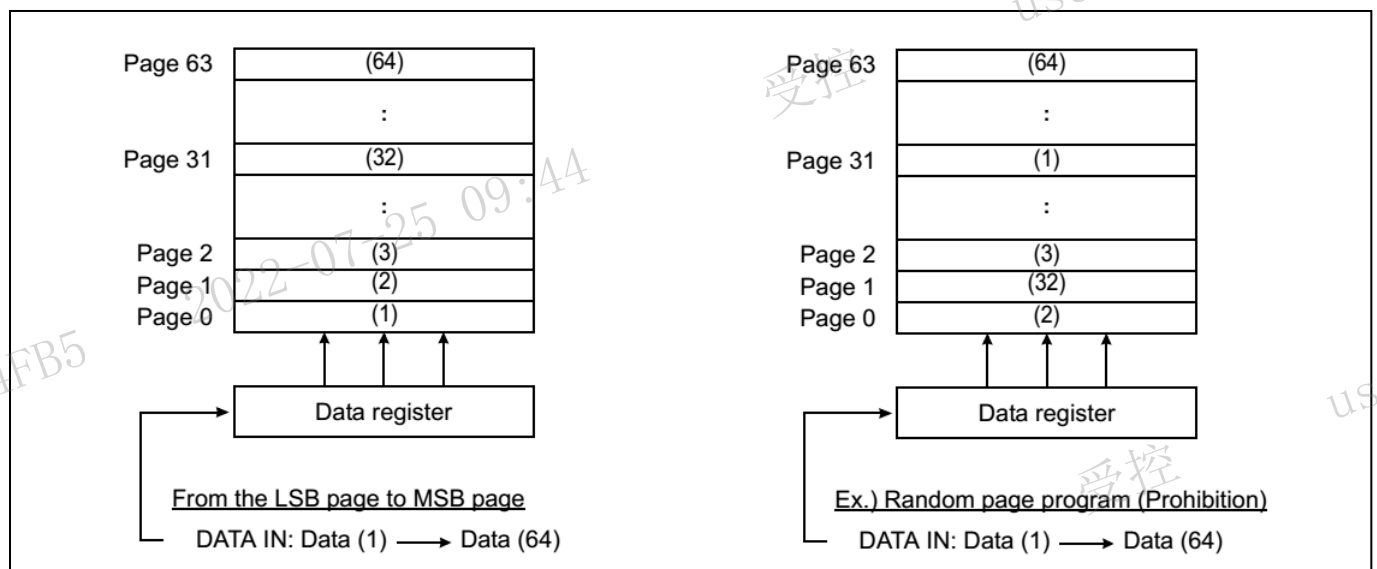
Page 63 (64)
:
Page 31 (32)
:
Page 2 (3)
Page 1 (2)
Page 0 (1)

Data register

From the LSB page to MSB page
DATA IN: Data (1) → Data (64)

Page 63 (64)
:
Page 31 (1)
:
Page 2 (3)
Page 1 (32)
Page 0 (2)

Data register

Ex.) Random page program (Prohibition)
DATA IN: Data (1) → Data (64)

受控 2022-07-25 09:44 FB5 us 受控 us